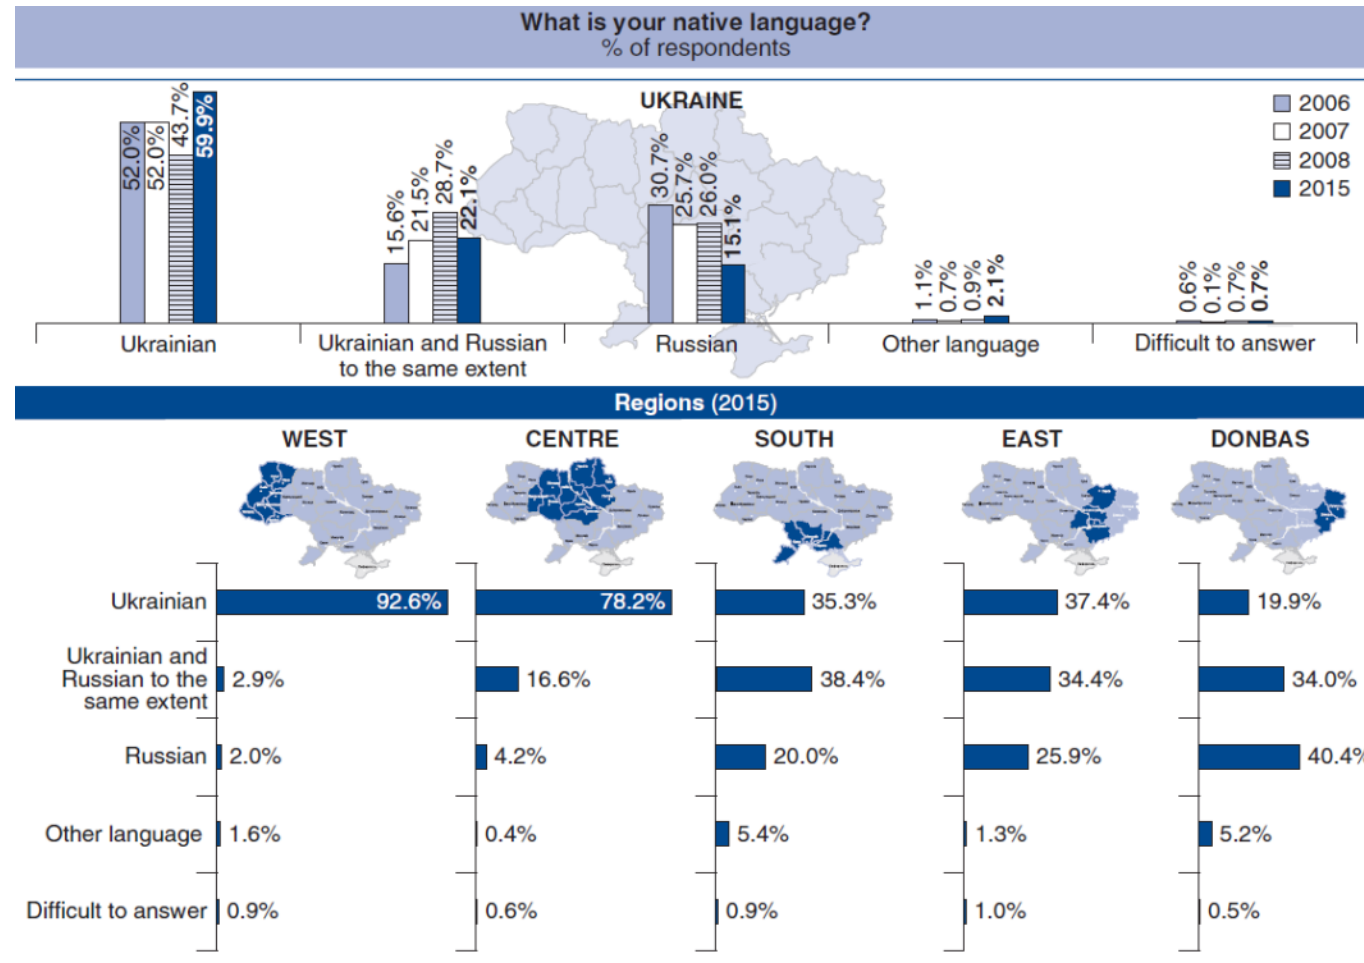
What is your native language?
% of respondents

UKRAINE

2006
2007
2008
2015

| | 2006 | 2007 | 2008 | 2015 |
|---|---|---|---|---|
| Ukrainian | 52.0% | 52.0% | 43.7% | 59.9% |
| Ukrainian and Russian to the same extent | 15.6% | 21.5% | 28.7% | 22.1% |
| Russian | 30.7% | 25.7% | 26.0% | 15.1% |
| Other language | 1.1% | 0.7% | 0.9% | 2.1% |
| Difficult to answer | 0.6% | 0.1% | 0.7% | 0.7% |

Regions (2015)

| | WEST | CENTRE | SOUTH | EAST | DONBAS |
|---|---|---|---|---|---|
| Ukrainian | 92.6% | 78.2% | 35.3% | 37.4% | 19.9% |
| Ukrainian and Russian to the same extent | 2.9% | 16.6% | 38.4% | 34.4% | 34.0% |
| Russian | 2.0% | 4.2% | 20.0% | 25.9% | 40.4% |
| Other language | 1.6% | 0.4% | 5.4% | 1.3% | 5.2% |
| Difficult to answer | 0.9% | 0.6% | 0.9% | 1.0% | 0.5% |